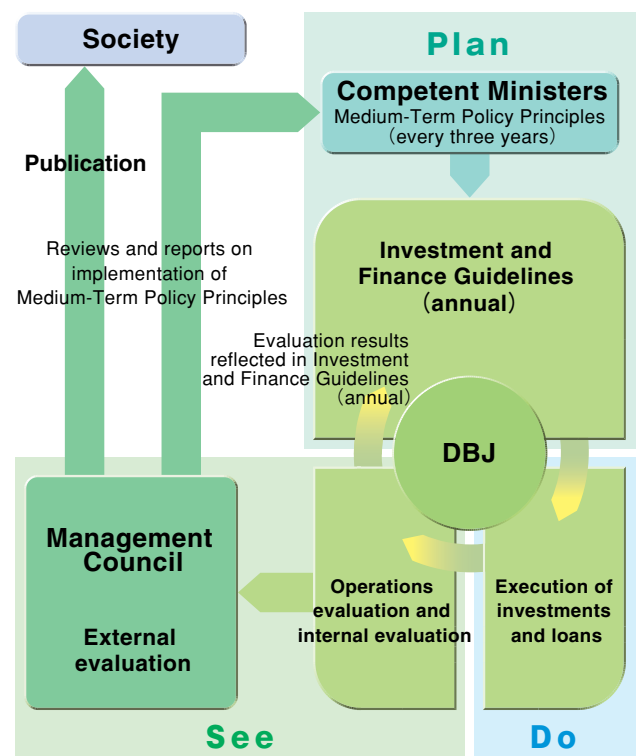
Society

Plan

Competent Ministers
Medium-Term Policy Principles (every three years)

Publication

Reviews and reports on implementation of Medium-Term Policy Principles

Investment and Finance Guidelines (annual)

Evaluation results reflected in Investment and Finance Guidelines (annual)

DBJ

Management Council

External evaluation

Operations evaluation and internal evaluation

Execution of investments and loans

See

Do